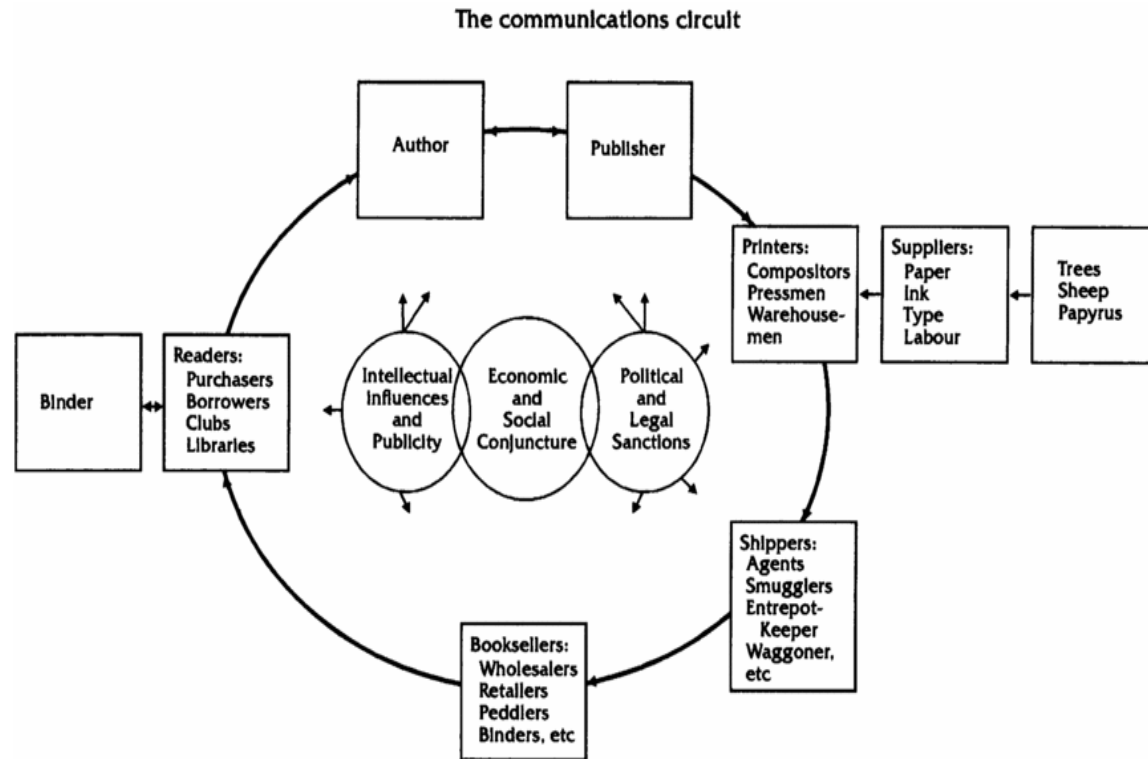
The communications circuit

Author

Publisher

Printers:
Compositors
Pressmen
Warehousemen

Suppliers:
Paper
Ink
Type
Labour

Trees
Sheep
Papyrus

Binder

Readers:
Purchasers
Borrowers
Clubs
Libraries

Intellectual Influences and Publicity

Economic and Social Conjuncture

Political and Legal Sanctions

Shippers:
Agents
Smugglers
Entrepot-Keeper
Waggoner, etc

Booksellers:
Wholesalers
Retailers
Peddlers
Binders, etc